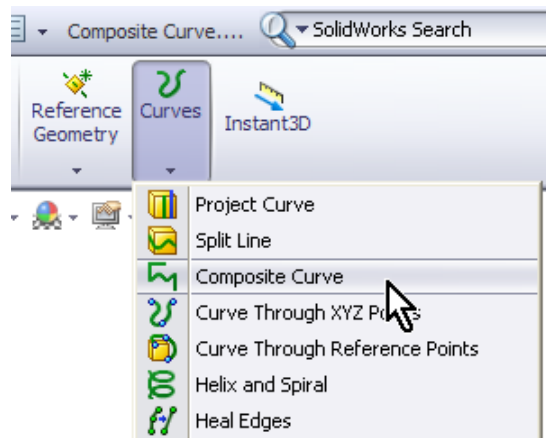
Composite Curve....

SolidWorks Search

Reference Geometry

Curves

Instant3D

Project Curve

Split Line

Composite Curve

Curve Through XYZ Po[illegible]

Curve Through Reference Points

Helix and Spiral

Heal Edges